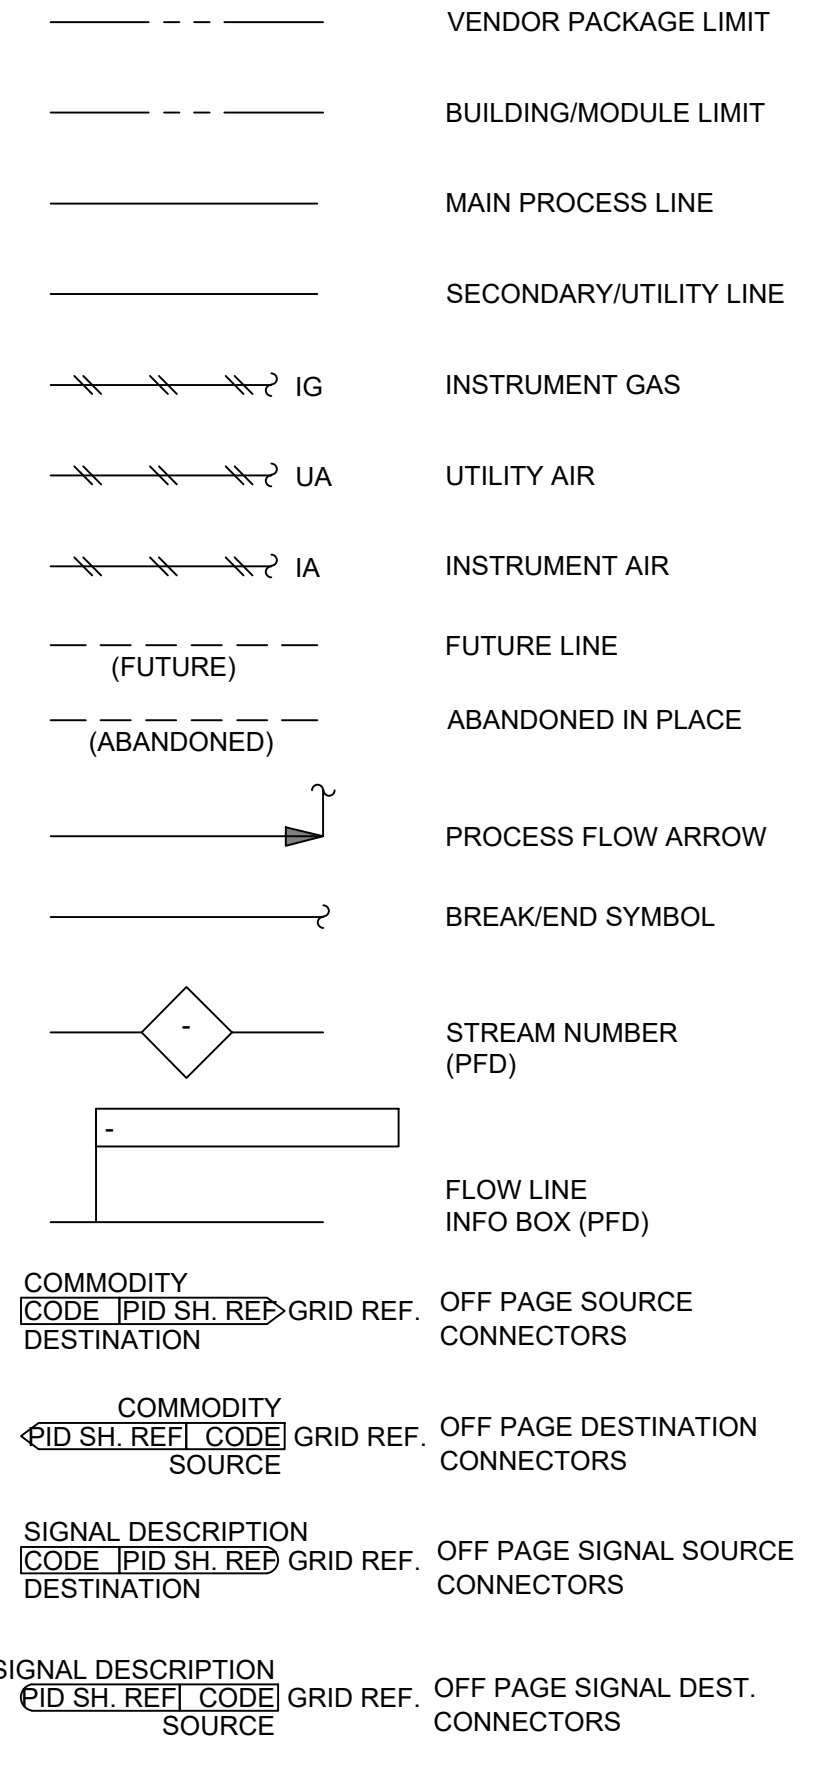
VENDOR PACKAGE LIMIT

BUILDING/MODULE LIMIT

MAIN PROCESS LINE

SECONDARY/UTILITY LINE

IG

INSTRUMENT GAS

UA

UTILITY AIR

IA

INSTRUMENT AIR

(FUTURE)

FUTURE LINE

(ABANDONED)

ABANDONED IN PLACE

PROCESS FLOW ARROW

BREAK/END SYMBOL

-

STREAM NUMBER (PFD)

-

FLOW LINE INFO BOX (PFD)

COMMODITY
CODE PID SH. REF GRID REF.
DESTINATION

OFF PAGE SOURCE CONNECTORS

COMMODITY
PID SH. REF CODE GRID REF.
SOURCE

OFF PAGE DESTINATION CONNECTORS

SIGNAL DESCRIPTION
CODE PID SH. REF GRID REF.
DESTINATION

OFF PAGE SIGNAL SOURCE CONNECTORS

SIGNAL DESCRIPTION
PID SH. REF CODE GRID REF.
SOURCE

OFF PAGE SIGNAL DEST. CONNECTORS